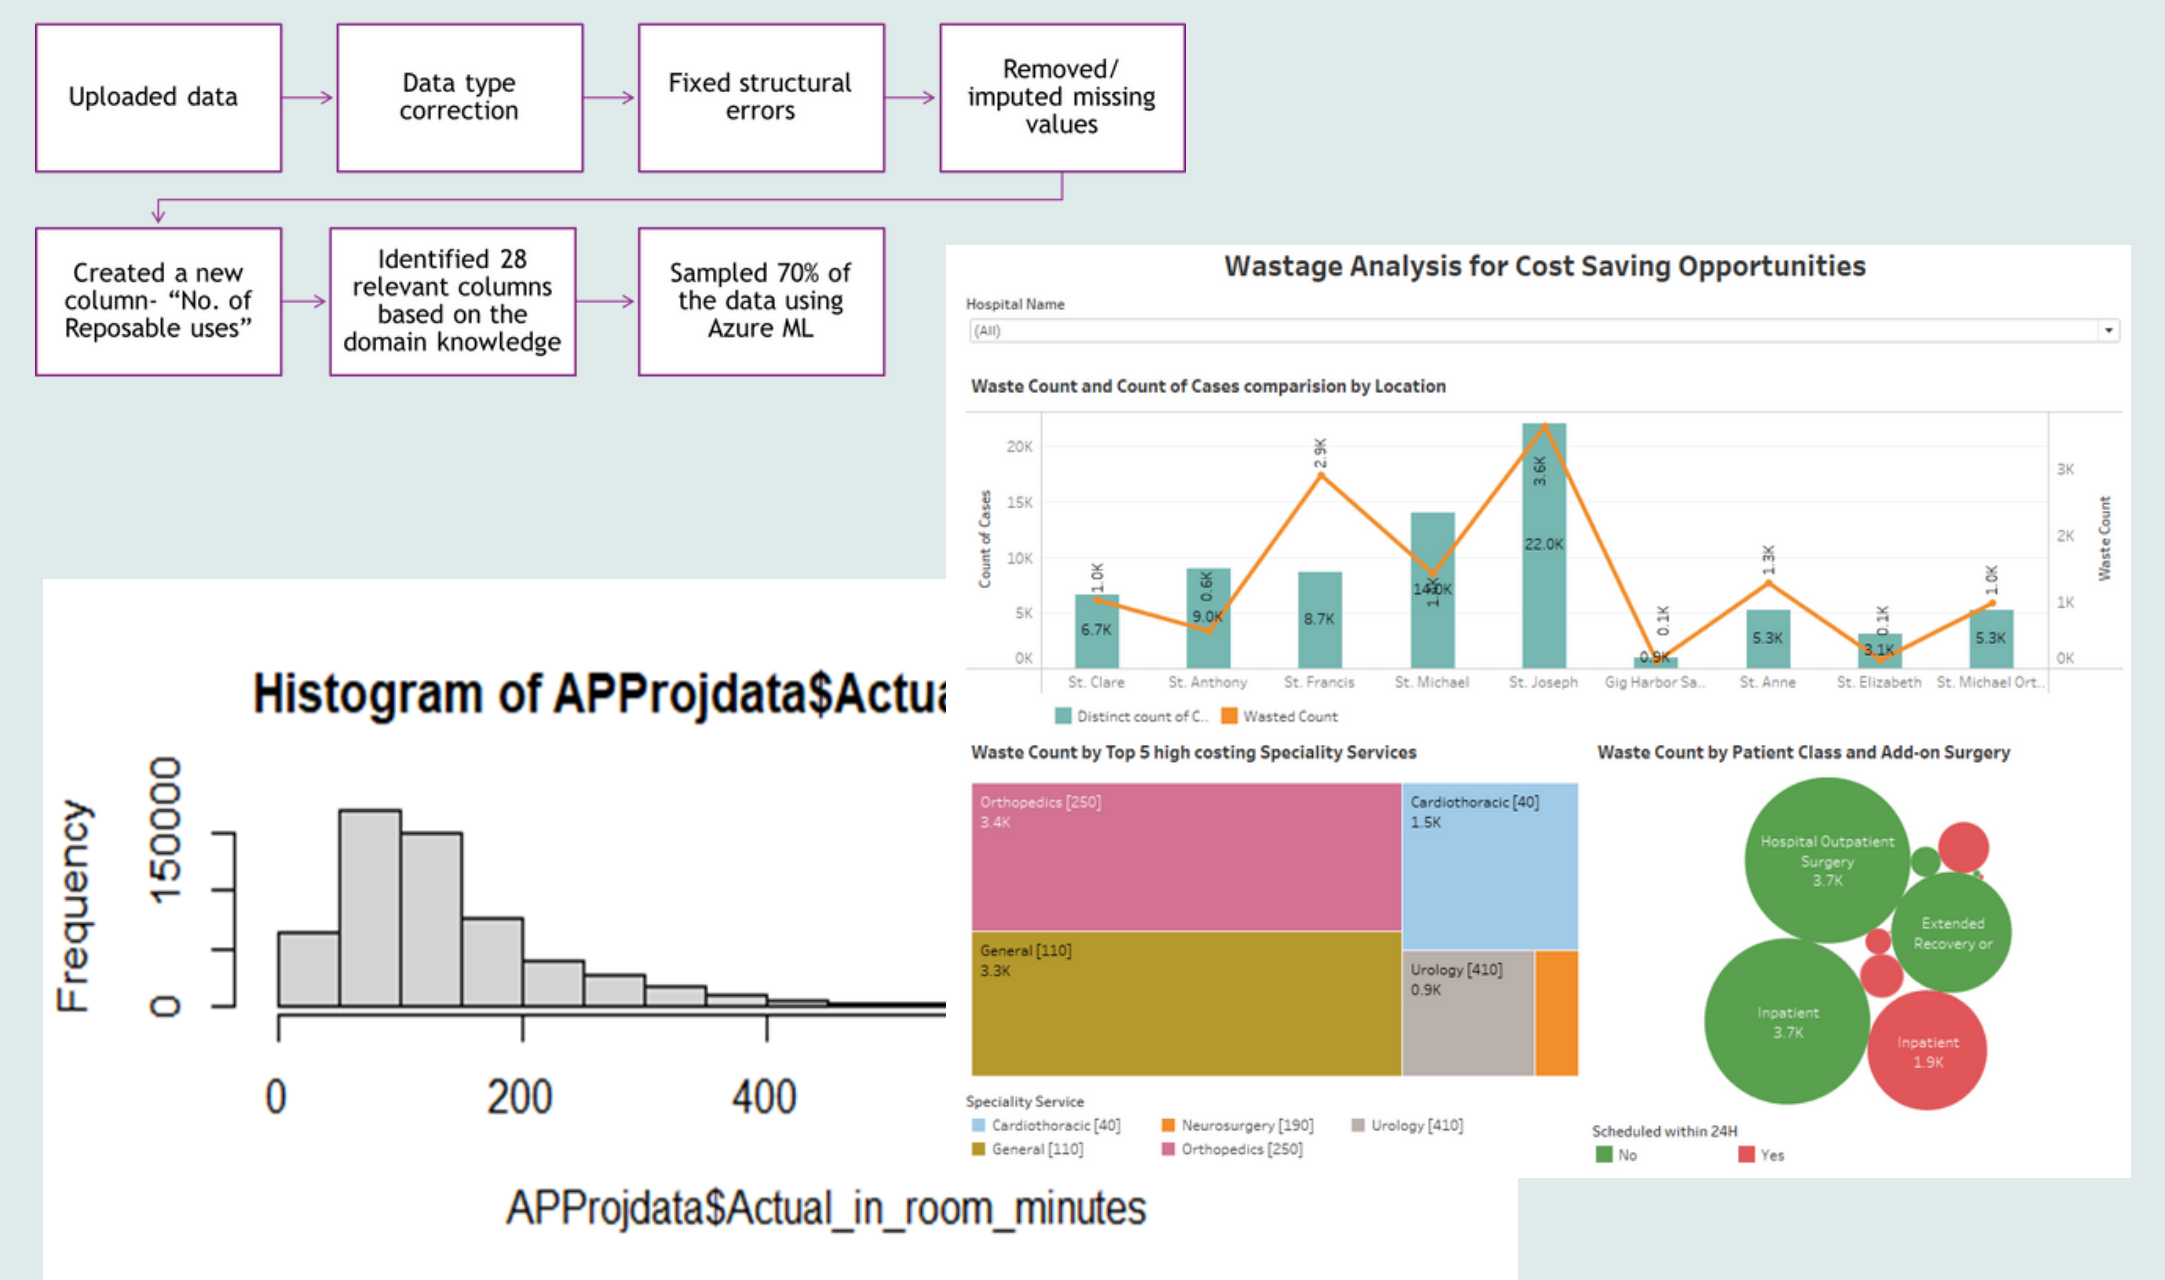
Uploaded data

Data type correction

Fixed structural errors

Removed/ imputed missing values

Created a new column- "No. of Reposable uses"

Identified 28 relevant columns based on the domain knowledge

Sampled 70% of the data using Azure ML

Wastage Analysis for Cost Saving Opportunities

Hospital Name

(All)

Waste Count and Count of Cases comparision by Location

20K
15K
10K
5K
0K
Count of Cases

3K
2K
1K
0K
Waste Count

1.0K
6.7K
0.6K
9.0K
2.9K
8.7K
14.0K
1.1K
3.6K
22.0K
0.1K
0.9K
1.3K
5.3K
0.1K
3.1K
1.0K
5.3K

St. Clare
St. Anthony
St. Francis
St. Michael
St. Joseph
Gig Harbor Sa..
St. Anne
St. Elizabeth
St. Michael Ort..

Distinct count of C..
Wasted Count

Waste Count by Top 5 high costing Speciality Services

Orthopedics [250]
3.4K

Cardiothoracic [40]
1.5K

General [110]
3.3K

Urology [410]
0.9K

Speciality Service
Cardiothoracic [40]
Neurosurgery [190]
Urology [410]
General [110]
Orthopedics [250]

Waste Count by Patient Class and Add-on Surgery

Hospital Outpatient Surgery
3.7K

Extended Recovery or

Inpatient
3.7K

Inpatient
1.9K

Scheduled within 24H
No
Yes

Histogram of APProjdata$Actua

Frequency

0
150000

0
200
400

APProjdata$Actual_in_room_minutes